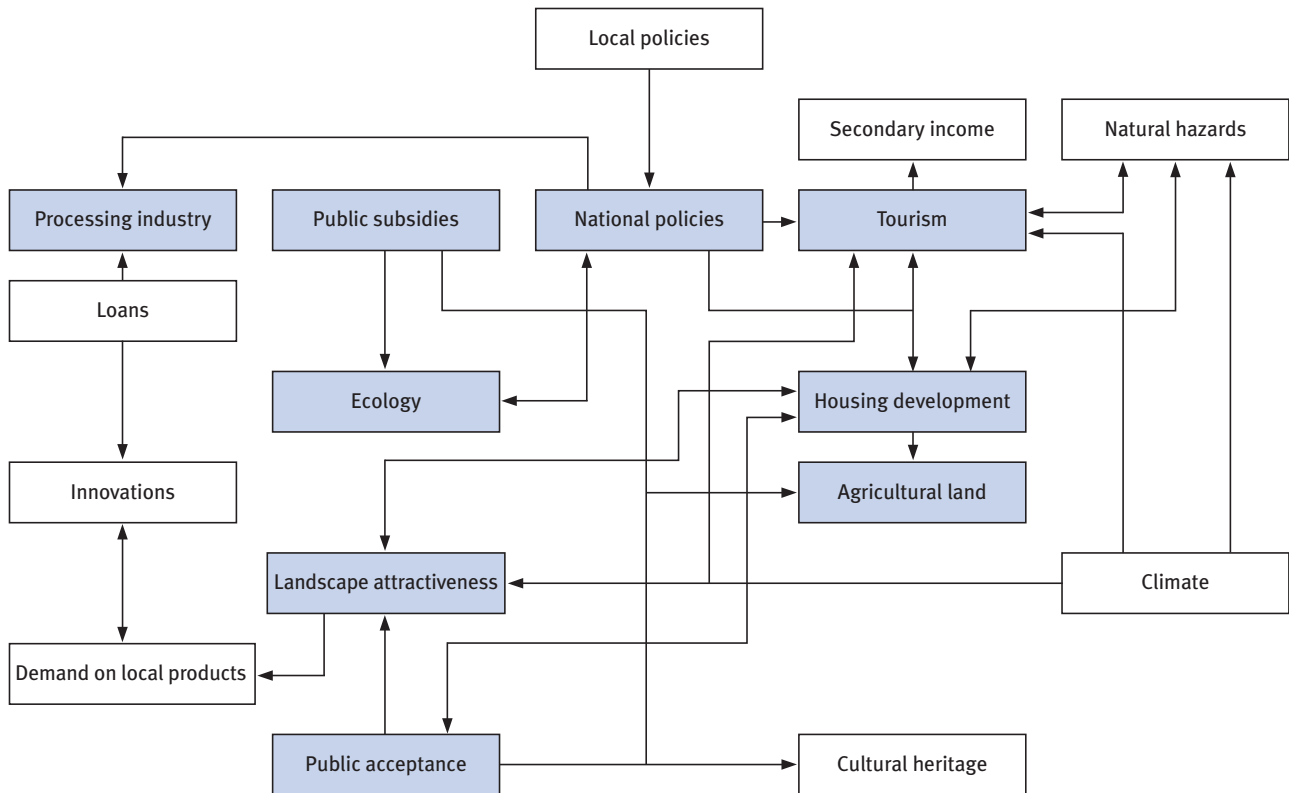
Local policies

Secondary income

Natural hazards

Processing industry

Public subsidies

National policies

Tourism

Loans

Ecology

Housing development

Innovations

Agricultural land

Landscape attractiveness

Climate

Demand on local products

Public acceptance

Cultural heritage